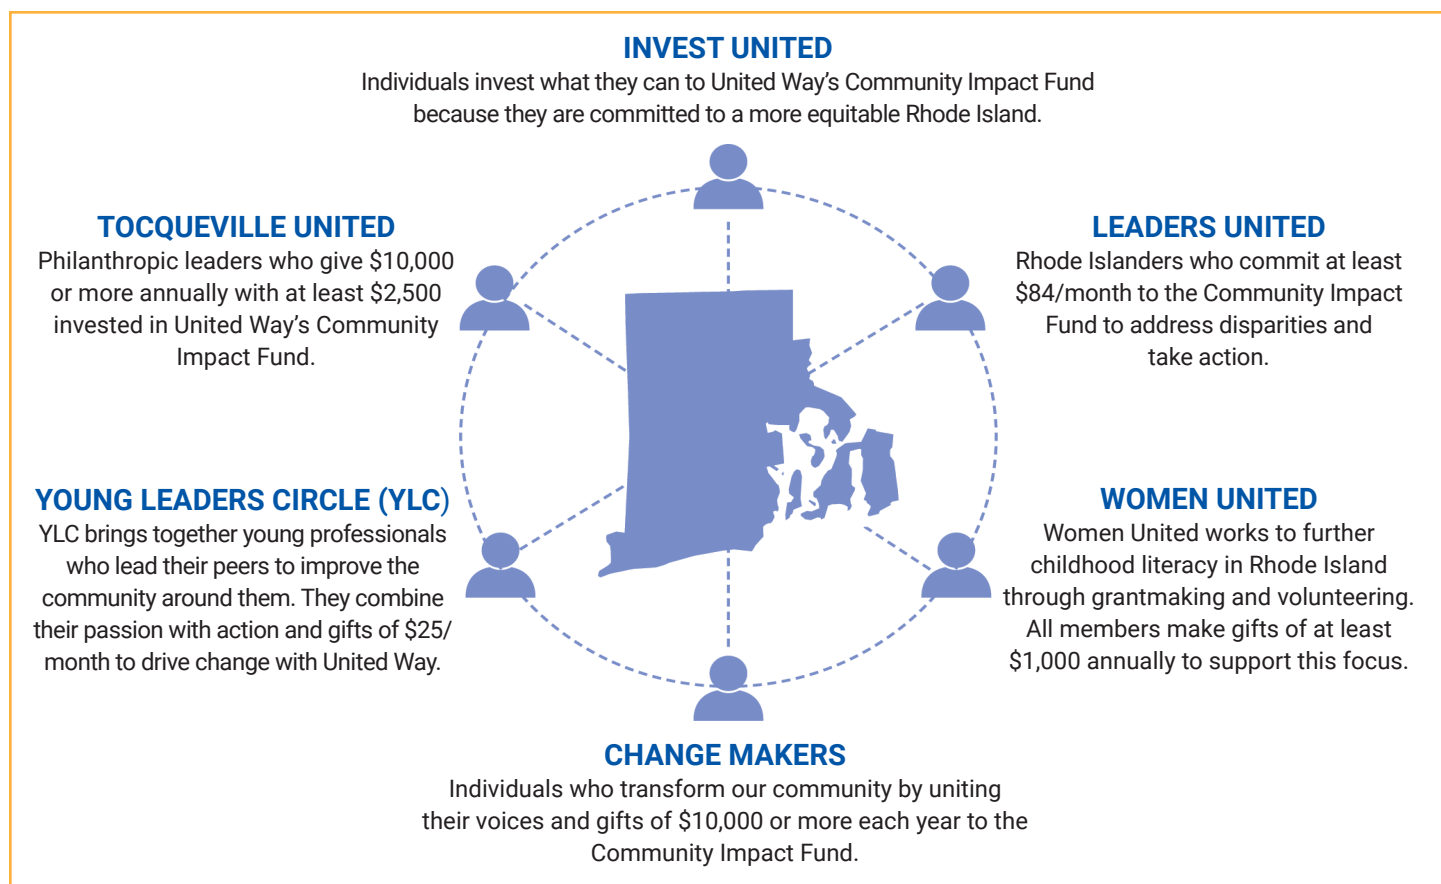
INVEST UNITED
Individuals invest what they can to United Way's Community Impact Fund because they are committed to a more equitable Rhode Island.

TOCQUEVILLE UNITED
Philanthropic leaders who give $10,000 or more annually with at least $2,500 invested in United Way's Community Impact Fund.

LEADERS UNITED
Rhode Islanders who commit at least $84/month to the Community Impact Fund to address disparities and take action.

YOUNG LEADERS CIRCLE (YLC)
YLC brings together young professionals who lead their peers to improve the community around them. They combine their passion with action and gifts of $25/ month to drive change with United Way.

WOMEN UNITED
Women United works to further childhood literacy in Rhode Island through grantmaking and volunteering. All members make gifts of at least $1,000 annually to support this focus.

CHANGE MAKERS
Individuals who transform our community by uniting their voices and gifts of $10,000 or more each year to the Community Impact Fund.